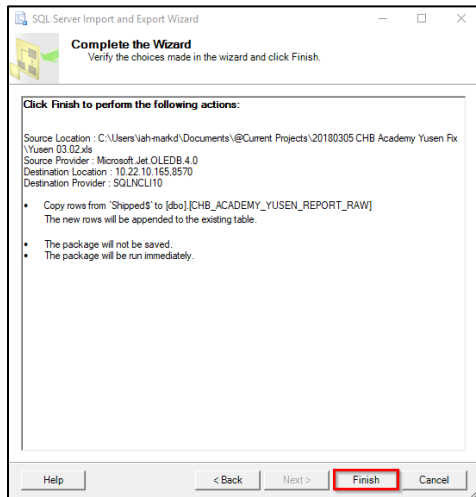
SQL Server Import and Export Wizard

Complete the Wizard
Verify the choices made in the wizard and click Finish.

Click Finish to perform the following actions:

Source Location : C:\Users\iah-markd\Documents\@Current Projects\20180305 CHB Academy Yusen Fix \Yusen 03.02.xls
Source Provider : Microsoft.Jet.OLEDB.4.0
Destination Location : 10.22.10.165,8570
Destination Provider : SQLNCLI10

• Copy rows from `Shipped$` to [dbo].[CHB_ACADEMY_YUSEN_REPORT_RAW]
The new rows will be appended to the existing table.

• The package will not be saved.
• The package will be run immediately.

Help | < Back | Next > | Finish | Cancel